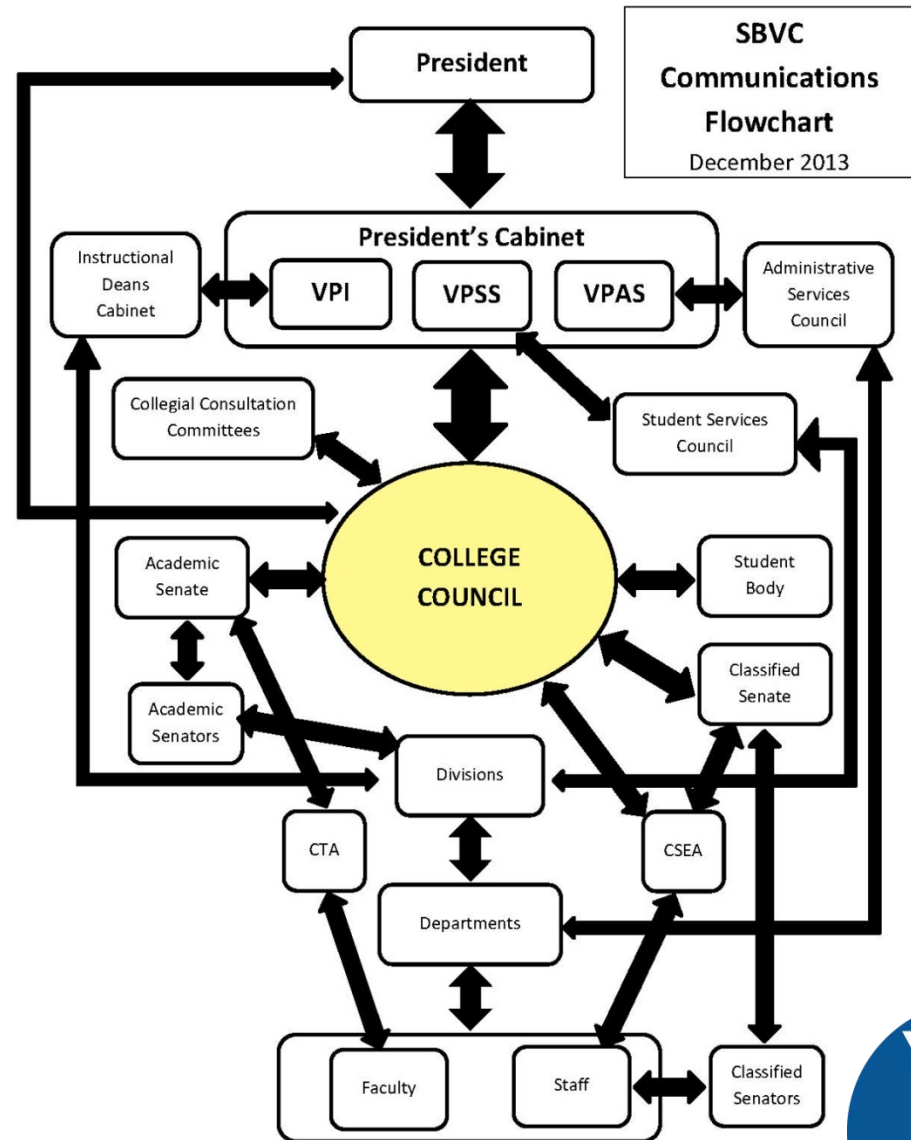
SBVC Communications Flowchart
December 2013

President

President's Cabinet

Instructional Deans Cabinet

VPI

VPSS

VPAS

Administrative Services Council

Collegial Consultation Committees

Student Services Council

COLLEGE COUNCIL

Academic Senate

Student Body

Classified Senate

Academic Senators

Divisions

CTA

CSEA

Departments

Faculty

Staff

Classified Senators